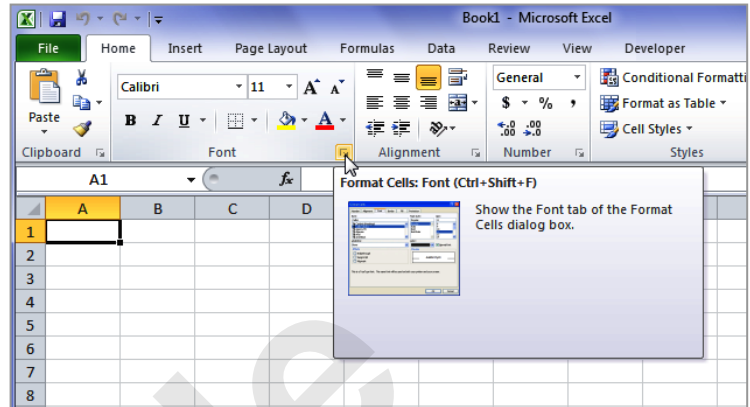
Book1 - Microsoft Excel

File Home Insert Page Layout Formulas Data Review View Developer

Paste
Clipboard

Calibri 11
B I U
Font

Alignment

General
$ %
Number

Conditional Formatti
Format as Table
Cell Styles
Styles

A1
fx

A B C D

1
2
3
4
5
6
7
8

Format Cells: Font (Ctrl+Shift+F)

Show the Font tab of the Format Cells dialog box.